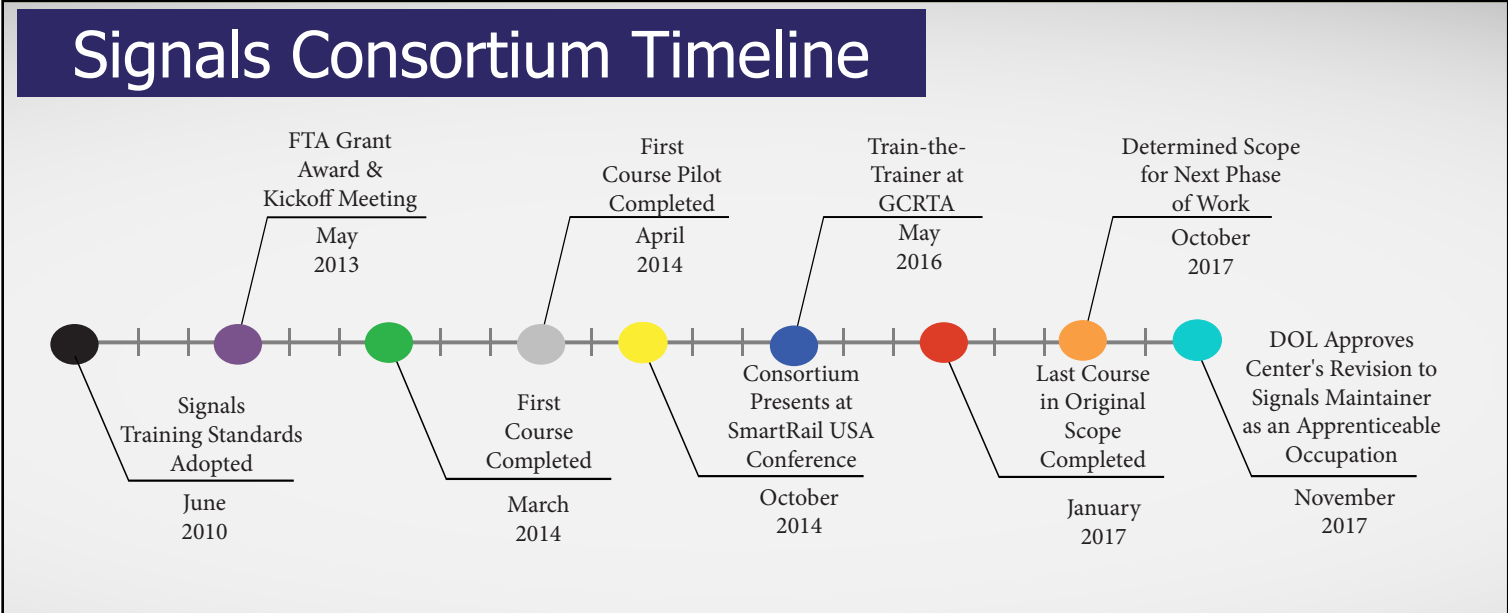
Signals Consortium Timeline

FTA Grant Award & Kickoff Meeting
May 2013

First Course Pilot Completed
April 2014

Train-the-Trainer at GCRTA
May 2016

Determined Scope for Next Phase of Work
October 2017

Signals Training Standards Adopted
June 2010

First Course Completed
March 2014

Consortium Presents at SmartRail USA Conference
October 2014

Last Course in Original Scope Completed
January 2017

DOL Approves Center's Revision to Signals Maintainer as an Apprenticeable Occupation
November 2017